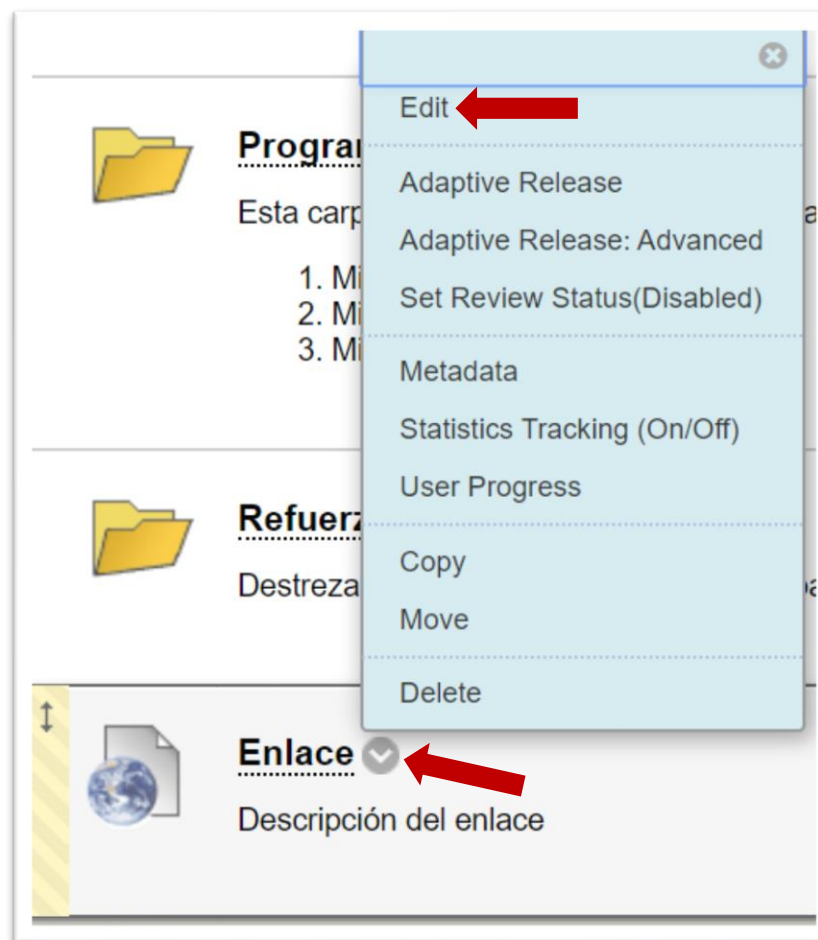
Progra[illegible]

Esta carp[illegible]

1. Mi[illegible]
2. Mi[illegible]
3. Mi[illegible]

Edit

Adaptive Release
Adaptive Release: Advanced
Set Review Status(Disabled)

Metadata
Statistics Tracking (On/Off)
User Progress

Copy
Move

Delete

Refuerz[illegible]

Destreza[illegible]

Enlace

Descripción del enlace